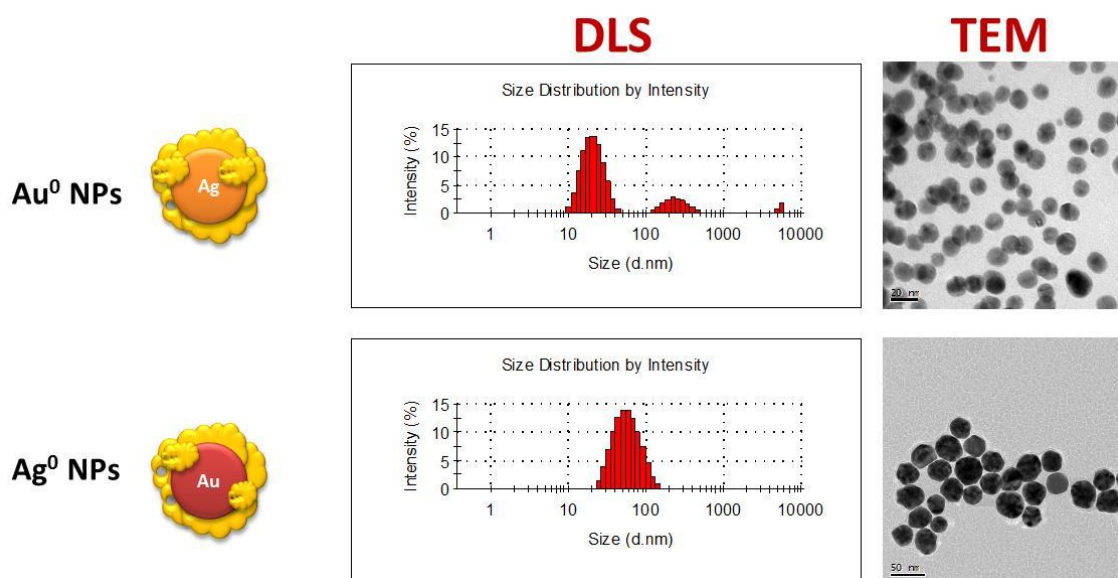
DLS

TEM

$Au^0$ NPs

Ag

Size Distribution by Intensity

Intensity (%)

15
10
5
0

1 10 100 1000 10000

Size (d.nm)

20 nm

$Ag^0$ NPs

Au

Size Distribution by Intensity

Intensity (%)

15
10
5
0

1 10 100 1000 10000

Size (d.nm)

50 nm